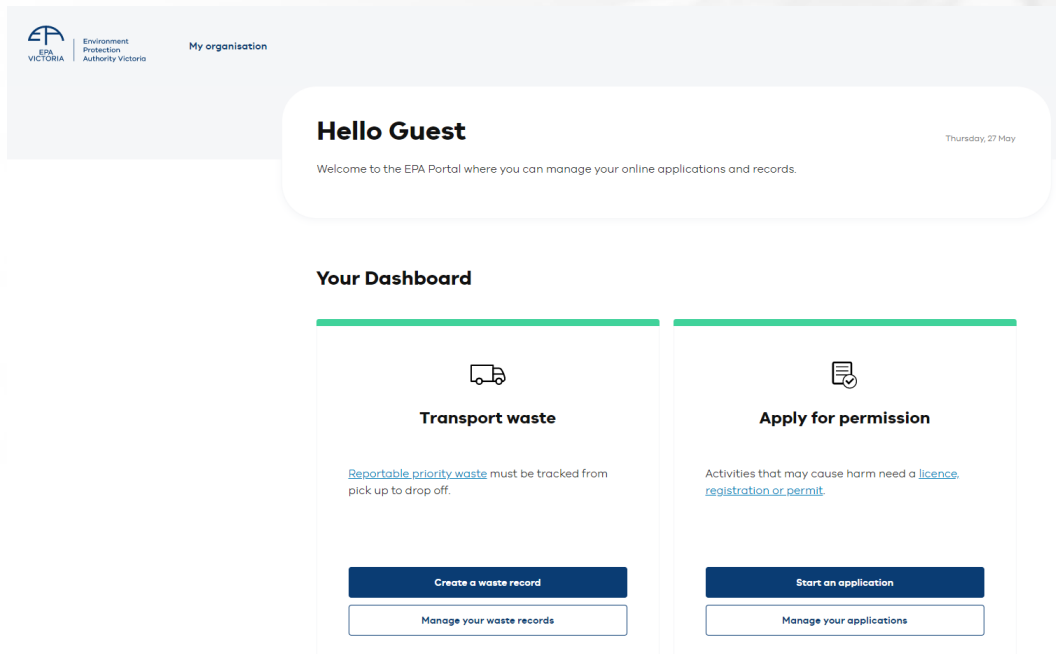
EPA VICTORIA

Environment Protection Authority Victoria

My organisation

Hello Guest

Thursday, 27 May

Welcome to the EPA Portal where you can manage your online applications and records.

Your Dashboard

Transport waste

Reportable priority waste must be tracked from pick up to drop off.

Create a waste record

Manage your waste records

Apply for permission

Activities that may cause harm need a licence, registration or permit.

Start an application

Manage your applications